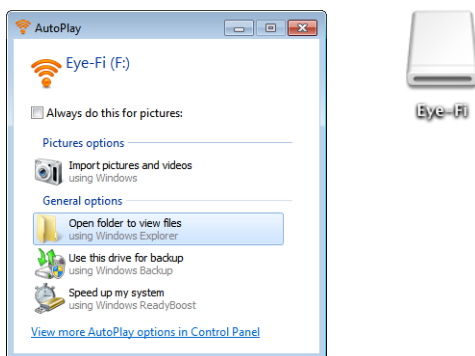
AutoPlay

Eye-Fi (F:)

Always do this for pictures:

Pictures options

Import pictures and videos
using Windows

General options

Open folder to view files
using Windows Explorer

Use this drive for backup
using Windows Backup

Speed up my system
using Windows ReadyBoost

View more AutoPlay options in Control Panel

Eye-Fi